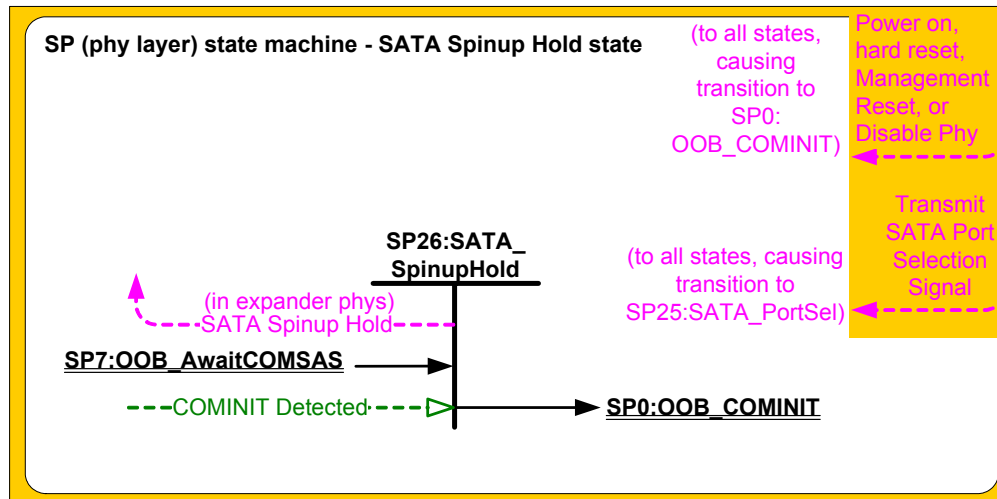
SP (phy layer) state machine - SATA Spinup Hold state

(to all states, causing transition to SP0: OOB_COMINIT)

Power on, hard reset, Management Reset, or Disable Phy

Transmit SATA Port Selection Signal

(to all states, causing transition to SP25:SATA_PortSel)

SP26:SATA_ SpinupHold

(in expander phys) SATA Spinup Hold

SP7:OOB_AwaitCOMSAS

COMINIT Detected

SP0:OOB_COMINIT